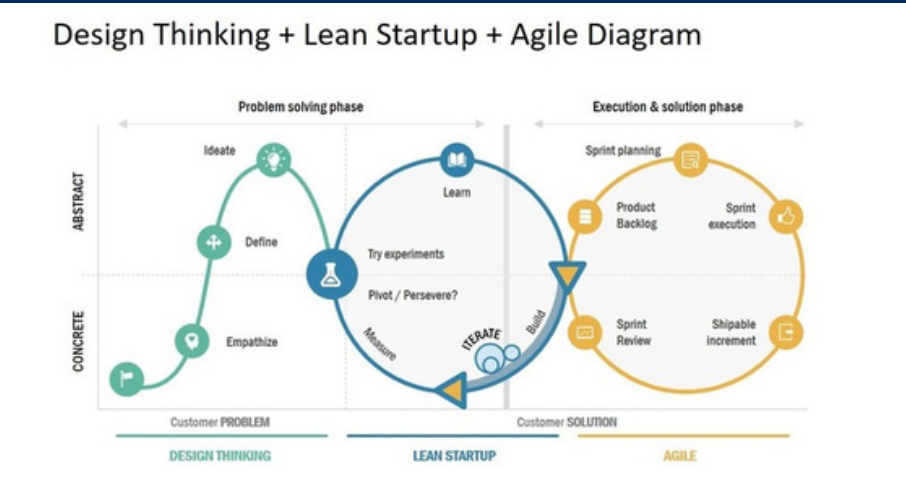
Design Thinking + Lean Startup + Agile Diagram

Problem solving phase

Execution & solution phase

ABSTRACT

CONCRETE

Ideate

Define

Empathize

Learn

Try experiments

Pivot / Persevere?

Measure

ITERATE

Build

Sprint planning

Product Backlog

Sprint execution

Sprint Review

Shipable increment

Customer PROBLEM

Customer SOLUTION

DESIGN THINKING

LEAN STARTUP

AGILE